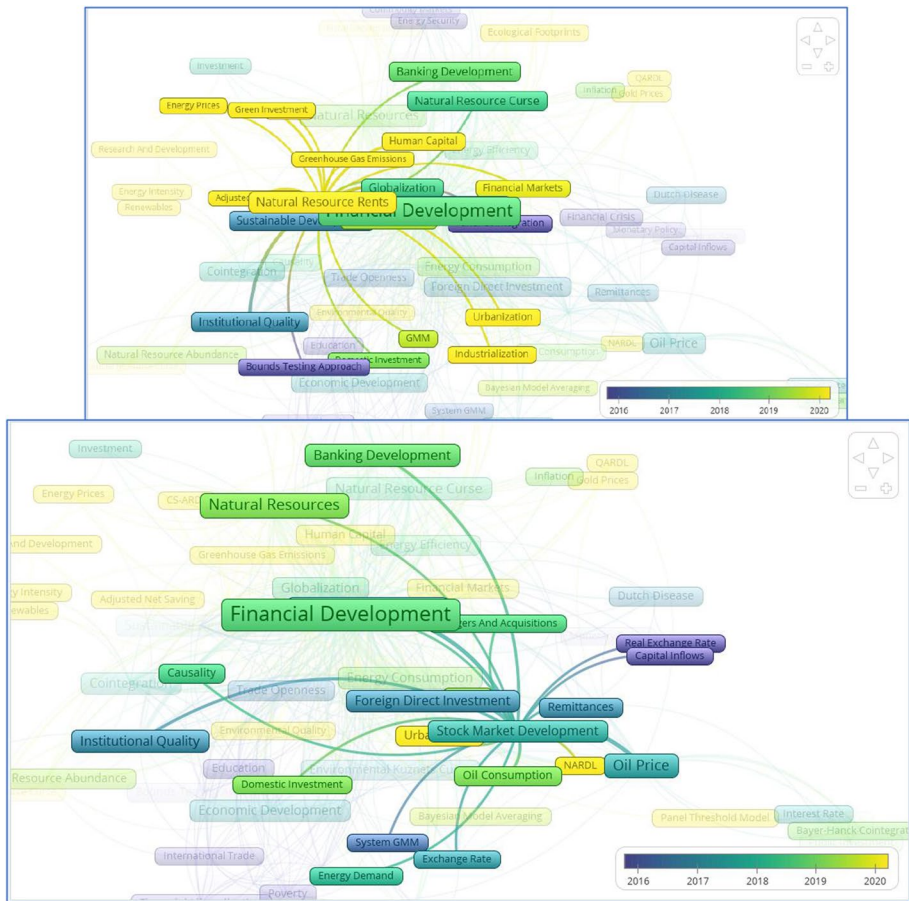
Energy Security
Ecological Footprints
Investment
Banking Development
QARDL
Energy Prices
Green Investment
Natural Resource Curse
Inflation
Gold Prices
Natural Resources
Research And Development
Human Capital
Greenhouse Gas Emissions
Energy Efficiency
Energy Intensity
Globalization
Financial Markets
Renewables
Adjusted
Natural Resource Rents
Dutch Disease
Financial Development
Sustainable Deve
Financial Crisis
Monetary Policy
Capital Inflows
Cointegration
Trade Openness
Energy Consumption
Foreign Direct Investment
Remittances
Environmental Quality
Institutional Quality
Urbanization
GMM
Education
NARDL
Oil Price
Natural Resource Abundance
Domestic Investment
Industrialization
Consumption
Bounds Testing Approach
Economic Development
Bayesian Model Averaging
System GMM
2016
2017
2018
2019
2020

Investment
Banking Development
Inflation
QARDL
Energy Prices
CS-ARD
Natural Resource Curse
Gold Prices
Natural Resources
Human Capital
nd Development
Greenhouse Gas Emissions
Energy Efficiency
y Intensity
Globalization
Financial Markets
ewables
Adjusted Net Saving
Dutch Disease
Financial Development
ers And Acquisitions
Real Exchange Rate
Capital Inflows
Causality
Energy Consumption
Cointegration
Trade Openness
Foreign Direct Investment
Remittances
Environmental Quality
Stock Market Development
Institutional Quality
Urba
Resource Abundance
Education
Environmental Kuznets C
NARDL
Oil Price
Oil Consumption
Domestic Investment
Economic Development
Bayesian Model Averaging
Panel Threshold Model
Interest Rate
Bayer-Hanck Cointegrat
System GMM
International Trade
Exchange Rate
Energy Demand
Poverty
2016
2017
2018
2019
2020